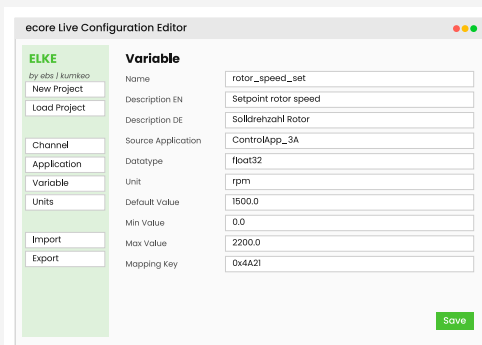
ecore Live Configuration Editor

ELKE
by ebs | kumkeo
New Project
Load Project

Channel
Application
Variable
Units

Import
Export

Variable

| | |
|---|---|
| Name | rotor_speed_set |
| Description EN | Setpoint rotor speed |
| Description DE | Solldrehzahl Rotor |
| Source Application | ControlApp_3A |
| Datatype | float32 |
| Unit | rpm |
| Default Value | 1500.0 |
| Min Value | 0.0 |
| Max Value | 2200.0 |
| Mapping Key | 0x4A21 |

Save